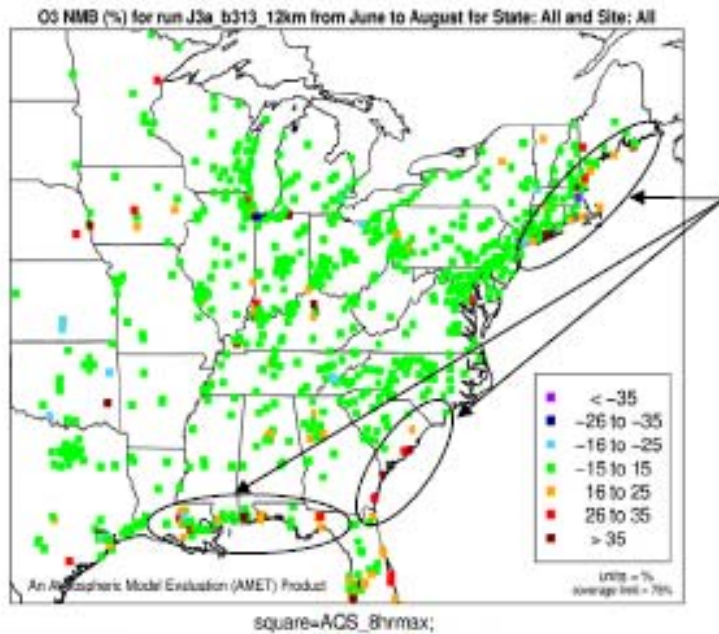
O3 NMB (%) for run J3a_b313_12km from June to August for State: All and Site: All

< −35
−26 to −35
−16 to −25
−15 to 15
16 to 25
26 to 35
> 35

An Atmospheric Model Evaluation (AMET) Product

units = %
coverage limit = 75%

square=AQS_8hrmax;